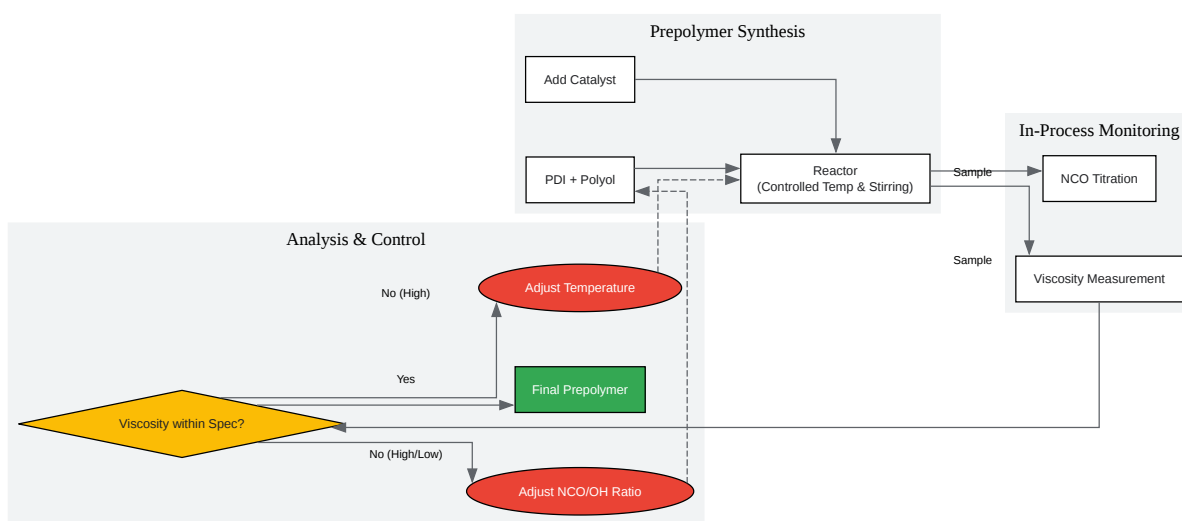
Prepolymer Synthesis

Add Catalyst

PDI + Polyol

Reactor
(Controlled Temp & Stirring)

Sample

In-Process Monitoring

NCO Titration

Sample

Viscosity Measurement

Analysis & Control

No (High)

Adjust Temperature

Yes

Final Prepolymer

Viscosity within Spec?

No (High/Low)

Adjust NCO/OH Ratio